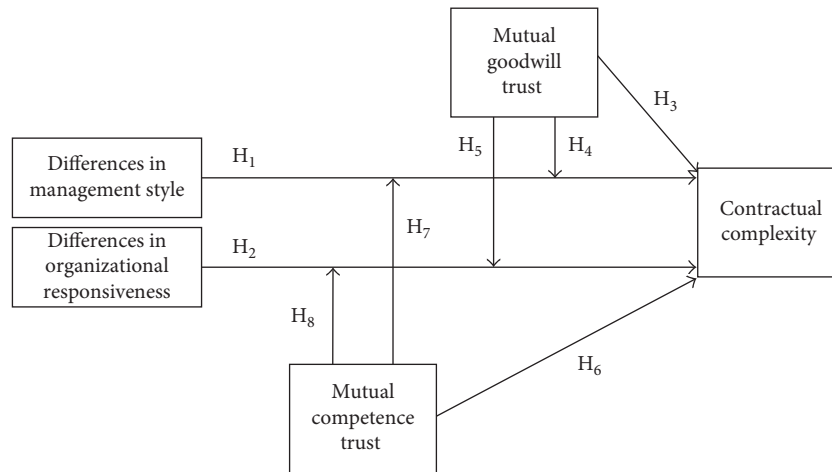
Mutual goodwill trust

$H_3$

Differences in management style

$H_1$

$H_5$

$H_4$

Contractual complexity

$H_7$

Differences in organizational responsiveness

$H_2$

$H_8$

$H_6$

Mutual competence trust